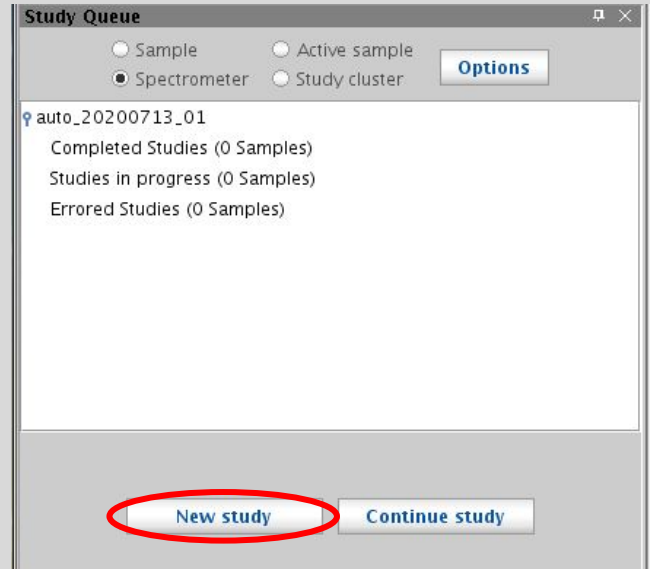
Study Queue

Sample
Active sample
Spectrometer
Study cluster
Options

auto_20200713_01
Completed Studies (0 Samples)
Studies in progress (0 Samples)
Errored Studies (0 Samples)

New study
Continue study